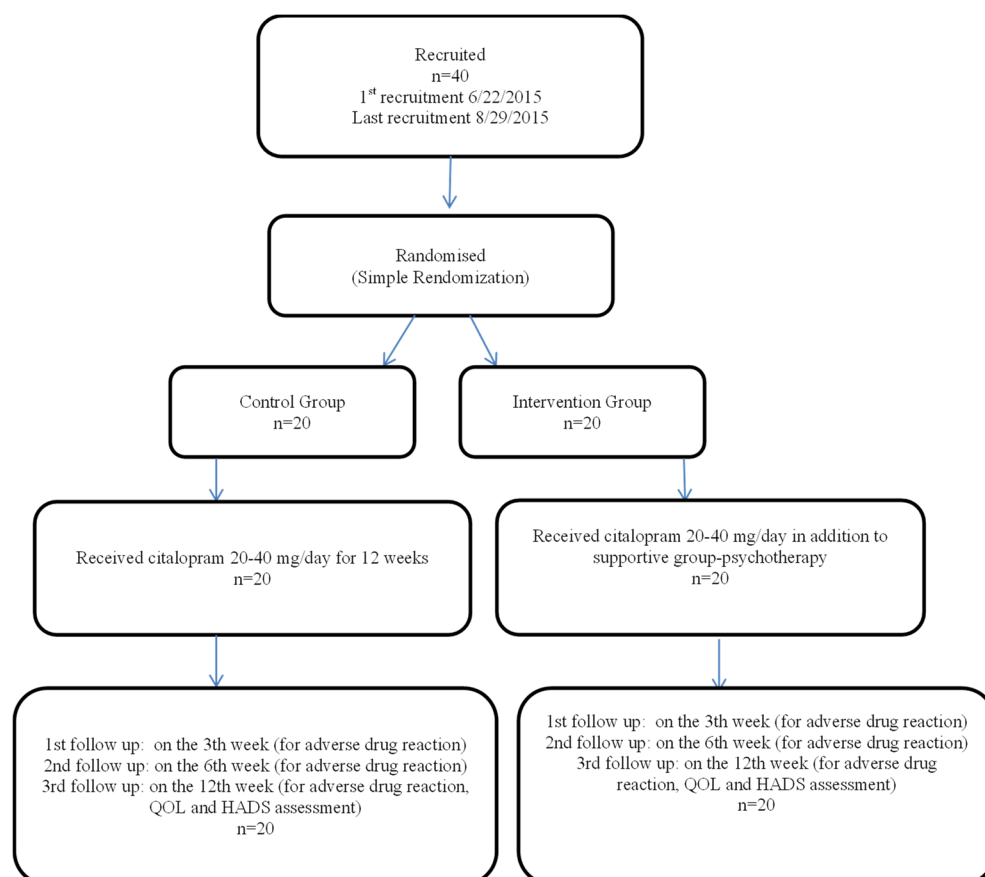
Recruited
n=40
1$^{st}$ recruitment 6/22/2015
Last recruitment 8/29/2015

Randomised
(Simple Rendomization)

Control Group
n=20

Intervention Group
n=20

Received citalopram 20-40 mg/day for 12 weeks
n=20

Received citalopram 20-40 mg/day in addition to supportive group-psychotherapy
n=20

1st follow up: on the 3th week (for adverse drug reaction)
2nd follow up: on the 6th week (for adverse drug reaction)
3rd follow up: on the 12th week (for adverse drug reaction, QOL and HADS assessment)
n=20

1st follow up: on the 3th week (for adverse drug reaction)
2nd follow up: on the 6th week (for adverse drug reaction)
3rd follow up: on the 12th week (for adverse drug reaction, QOL and HADS assessment)
n=20